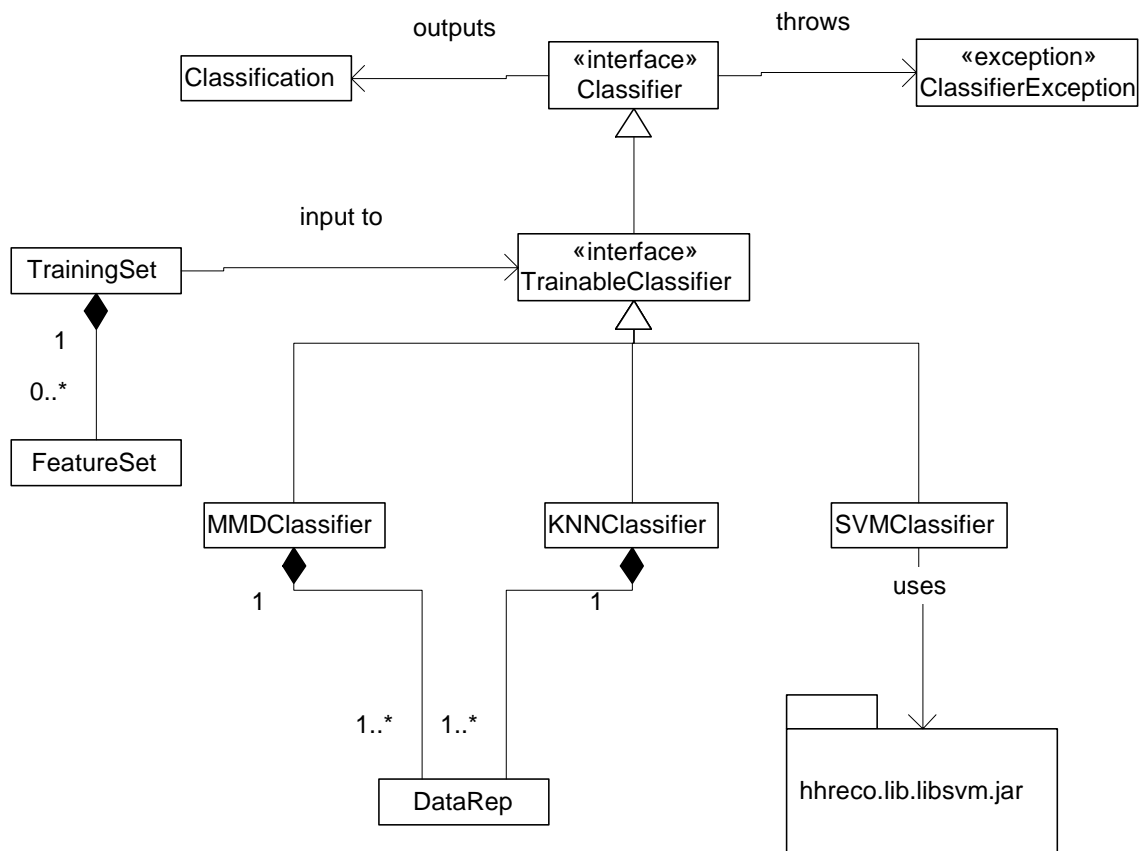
outputs

throws

Classification

«interface»
Classifier

«exception»
ClassifierException

input to

TrainingSet

«interface»
TrainableClassifier

1

0..*

FeatureSet

MMDClassifier

KNNClassifier

SVMClassifier

1

1

uses

1..*

1..*

DataRep

hhreco.lib.libsvm.jar